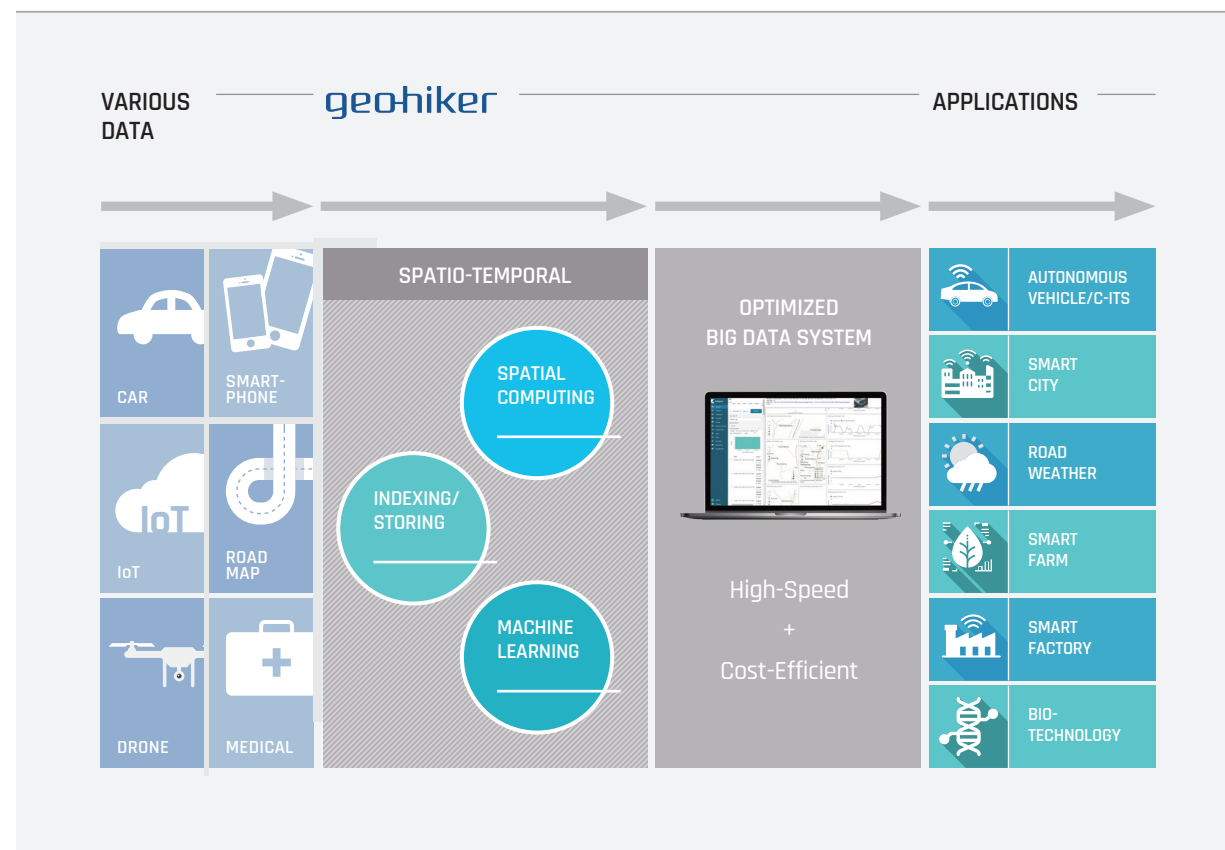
VARIOUS DATA

geohiker

APPLICATIONS

CAR

SMART-PHONE

IoT

IoT

ROAD MAP

DRONE

MEDICAL

SPATIO-TEMPORAL

SPATIAL COMPUTING

INDEXING/ STORING

MACHINE LEARNING

OPTIMIZED BIG DATA SYSTEM

High-Speed
+
Cost-Efficient

AUTONOMOUS VEHICLE/C-ITS

SMART CITY

ROAD WEATHER

SMART FARM

SMART FACTORY

BIO-TECHNOLOGY